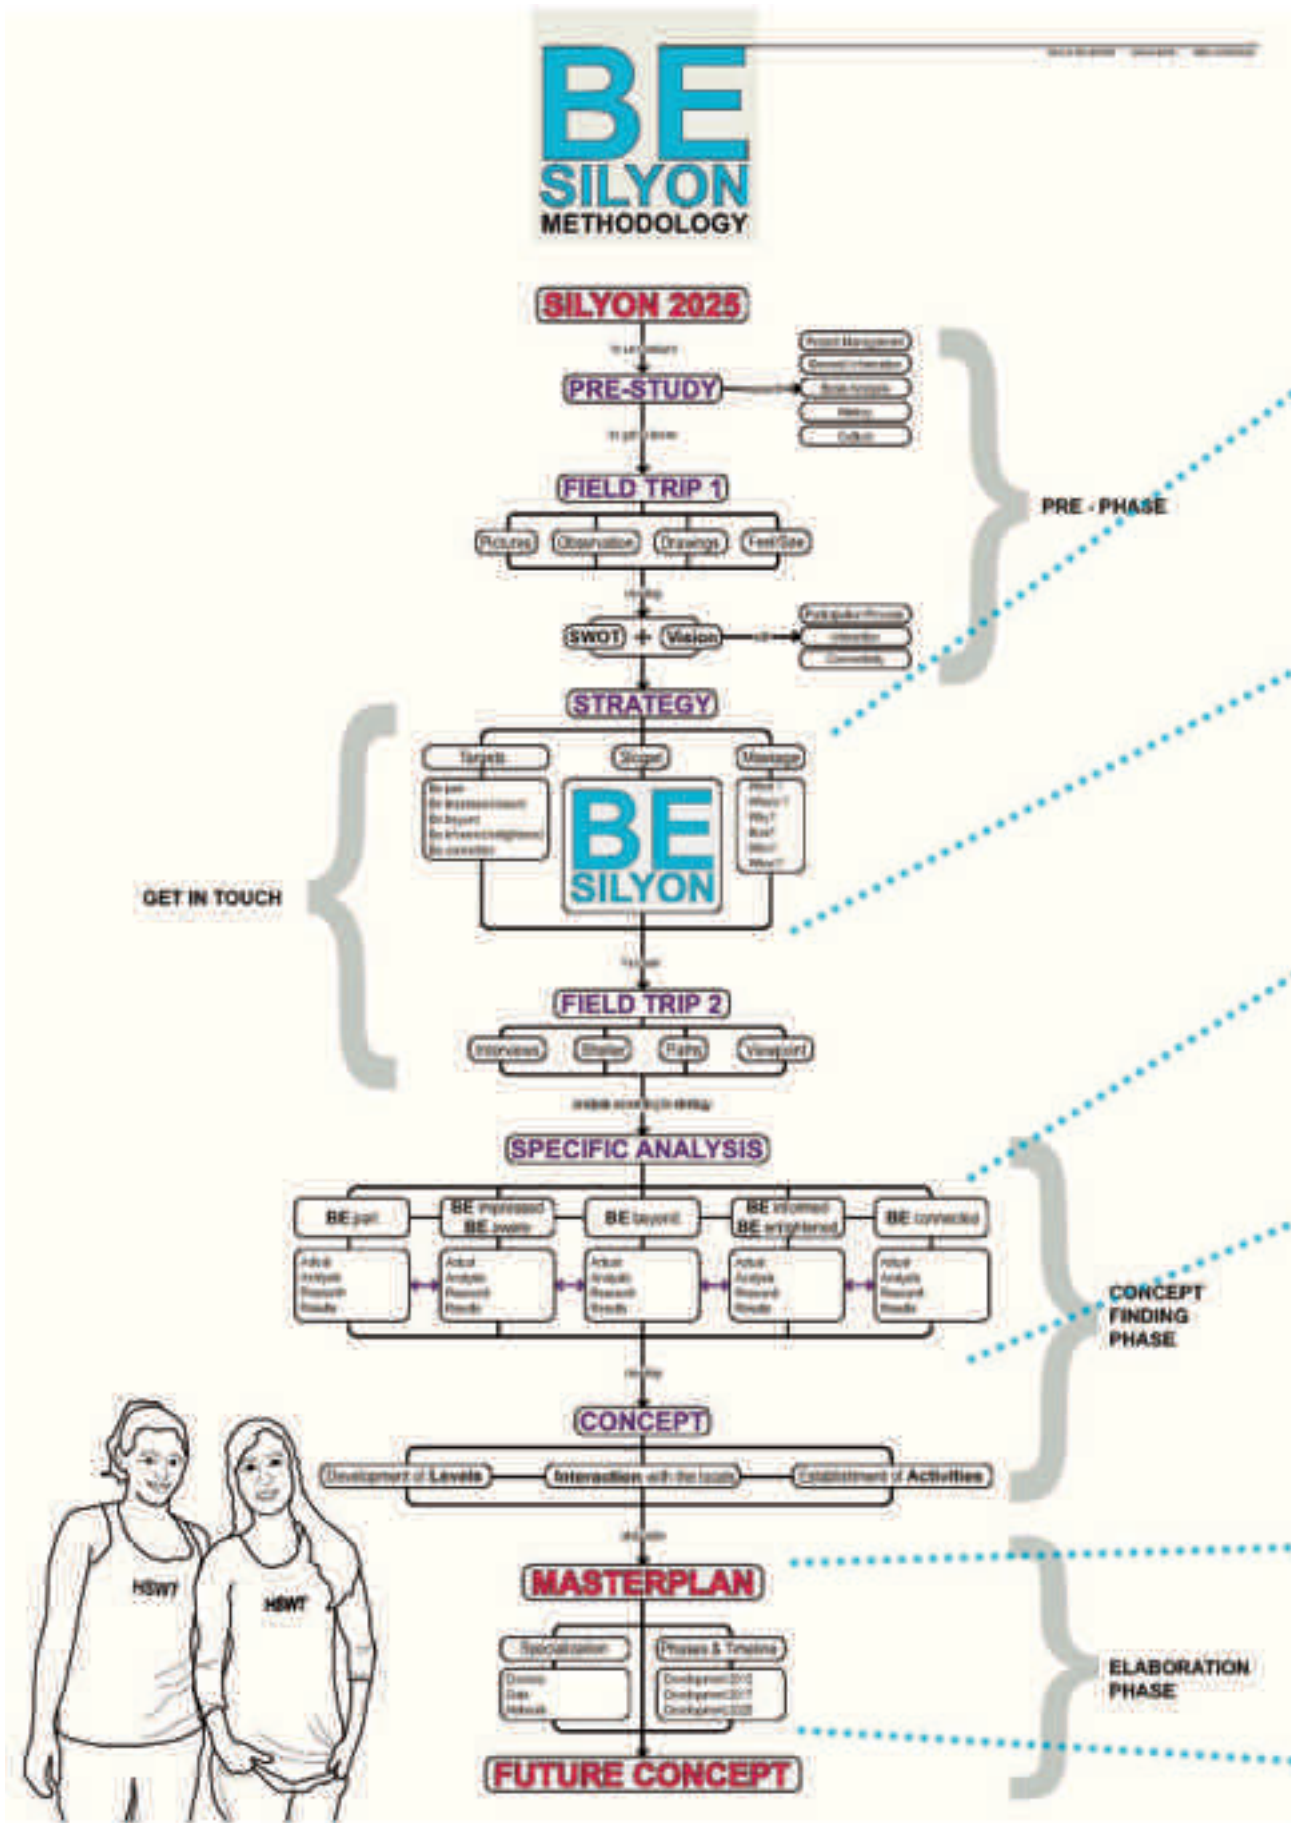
BE
SILYON
METHODOLOGY

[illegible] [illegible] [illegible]

SILYON 2025

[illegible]

PRE-STUDY

Project Management
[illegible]
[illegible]
History
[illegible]

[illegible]

FIELD TRIP 1

Pictures
Observation
Drawings
Feel/See

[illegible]

SWOT + Vision

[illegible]

Participation Process
Interaction
Connectivity

PRE - PHASE

STRATEGY

Targets
Slogan
Message

BE part
BE impressed/aware
BE beyond
BE informed/enlightened
BE connected

BE
SILYON

Who?
Where?
Why?
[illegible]
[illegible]
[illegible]

GET IN TOUCH

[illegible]

FIELD TRIP 2

Interviews
Shelter
Paths
Viewpoint

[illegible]

SPECIFIC ANALYSIS

BE part
BE impressed
BE aware
BE beyond
BE informed
BE enlightened
BE connected

Actual
Analysis
Research
Results

Actual
Analysis
Research
Results

Actual
Analysis
Research
Results

Actual
Analysis
Research
Results

Actual
Analysis
Research
Results

CONCEPT FINDING PHASE

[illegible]

CONCEPT

Development of Levels
Interaction with the locals
Establishment of Activities

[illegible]

MASTERPLAN

Specialization
Phases & Timeline

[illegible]
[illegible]
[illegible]

Development 2015
Development 2017
Development 2020

ELABORATION PHASE

FUTURE CONCEPT

HSWT
HSWT